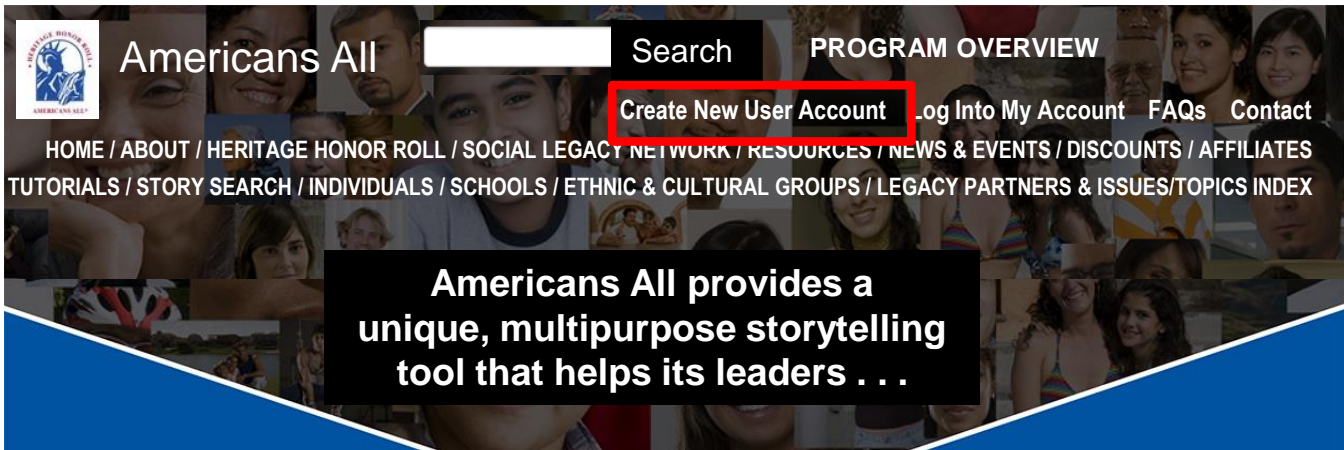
HERITAGE HONOR ROLL
AMERICANS ALL

Americans All

Search

PROGRAM OVERVIEW

Create New User Account Log Into My Account FAQs Contact

HOME / ABOUT / HERITAGE HONOR ROLL / SOCIAL LEGACY NETWORK / RESOURCES / NEWS & EVENTS / DISCOUNTS / AFFILIATES
TUTORIALS / STORY SEARCH / INDIVIDUALS / SCHOOLS / ETHNIC & CULTURAL GROUPS / LEGACY PARTNERS & ISSUES/TOPICS INDEX

Americans All provides a unique, multipurpose storytelling tool that helps its leaders . . .